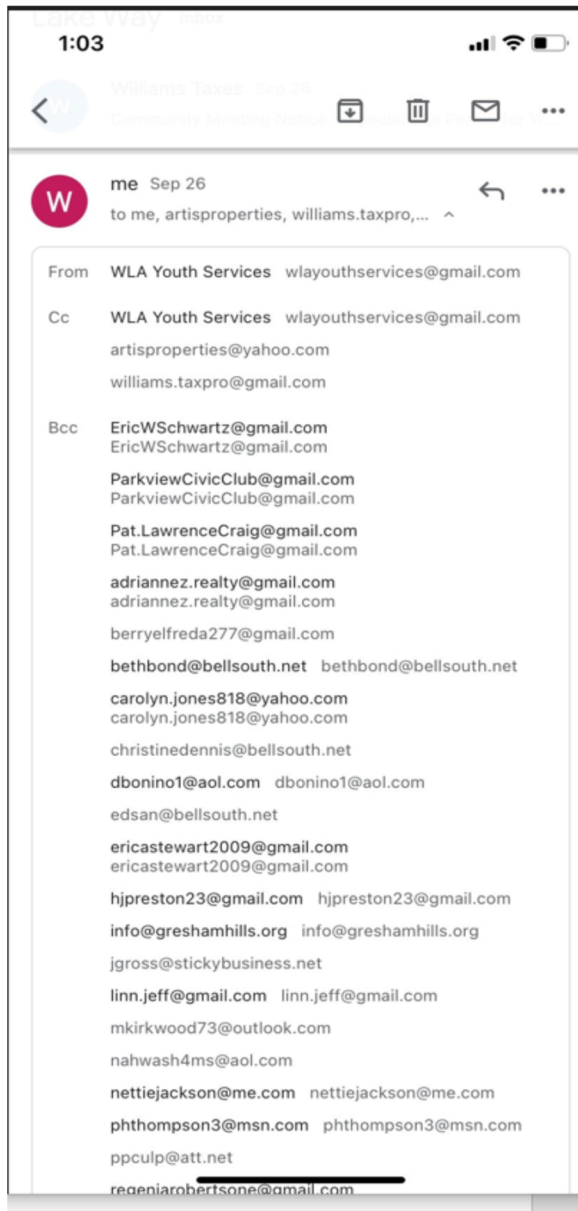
Lake Way Inbox

1:03

Williams Taxes Sep 26
Community Meeting Notice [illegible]

W

me Sep 26
to me, artisproperties, williams.taxpro,...

From WLA Youth Services wlayouthservices@gmail.com

Cc WLA Youth Services wlayouthservices@gmail.com
artisproperties@yahoo.com
williams.taxpro@gmail.com

Bcc EricWSchwartz@gmail.com
EricWSchwartz@gmail.com
ParkviewCivicClub@gmail.com
ParkviewCivicClub@gmail.com
Pat.LawrenceCraig@gmail.com
Pat.LawrenceCraig@gmail.com
adriannez.realty@gmail.com
adriannez.realty@gmail.com
berryelfreda277@gmail.com
bethbond@bellsouth.net bethbond@bellsouth.net
carolyn.jones818@yahoo.com
carolyn.jones818@yahoo.com
christinedennis@bellsouth.net
dbonino1@aol.com dbonino1@aol.com
edsan@bellsouth.net
ericastewart2009@gmail.com
ericastewart2009@gmail.com
hjpreston23@gmail.com hjpreston23@gmail.com
info@greshamhills.org info@greshamhills.org
jgross@stickybusiness.net
linn.jeff@gmail.com linn.jeff@gmail.com
mkirkwood73@outlook.com
nahwash4ms@aol.com
nettiejackson@me.com nettiejackson@me.com
phthompson3@msn.com phthompson3@msn.com
ppculp@att.net
regeniarobertsone@gmail.com